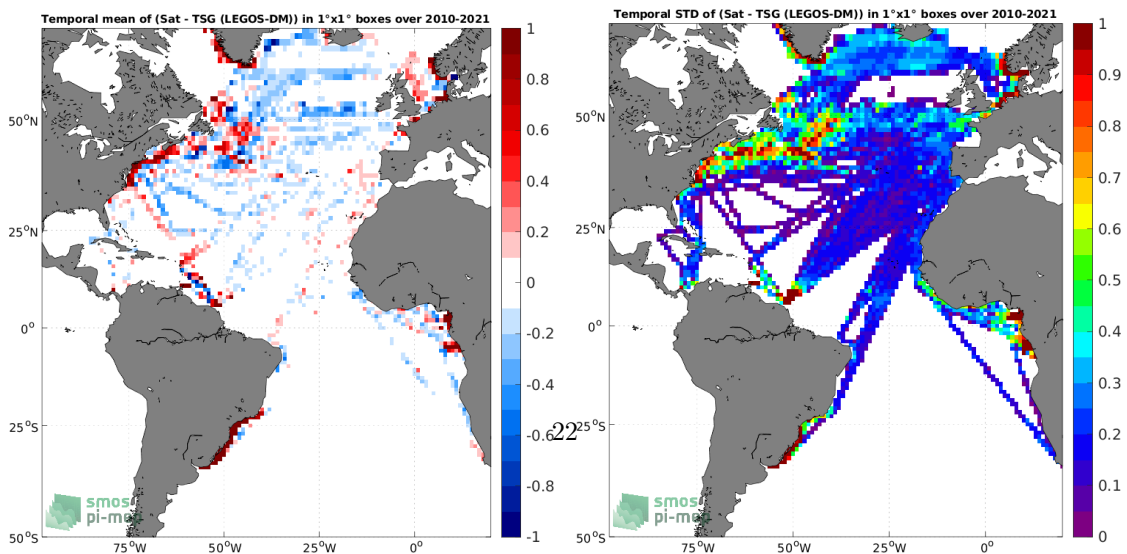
Temporal mean of (Sat - TSG (LEGOS-DM)) in 1°x1° boxes over 2010-2021

50°N
25°N
0°
25°S
50°S
75°W
50°W
25°W
0°

1
0.8
0.6
0.4
0.2
0
-0.2
-0.4
-0.6
-0.8
-1

smos
pi-me

22

Temporal STD of (Sat - TSG (LEGOS-DM)) in 1°x1° boxes over 2010-2021

50°N
25°N
0°
25°S
50°S
75°W
50°W
25°W
0°

1
0.9
0.8
0.7
0.6
0.5
0.4
0.3
0.2
0.1
0

smos
pi-me